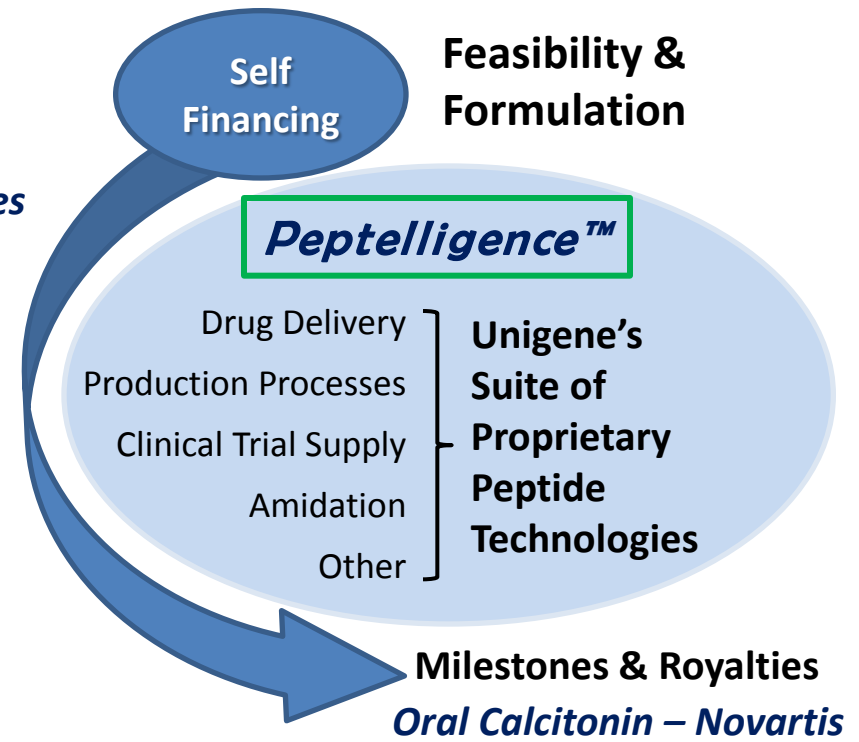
Self Financing

Feasibility & Formulation

es

Peptelligence™

Drug Delivery
Production Processes
Clinical Trial Supply
Amidation
Other

Unigene's Suite of Proprietary Peptide Technologies

Milestones & Royalties
Oral Calcitonin – Novartis